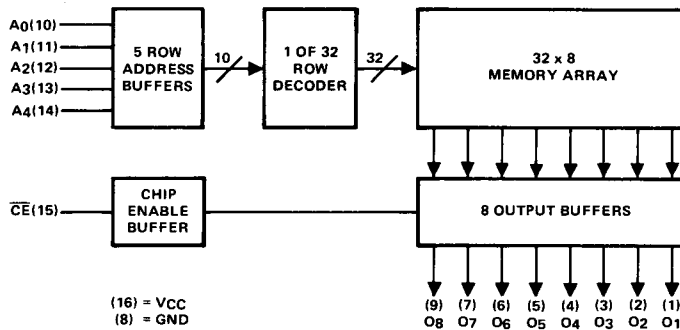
A0(10)
A1(11)
A2(12)
A3(13)
A4(14)

5 ROW ADDRESS BUFFERS

10

1 OF 32 ROW DECODER

32

32 x 8 MEMORY ARRAY

$\overline{CE}$(15)

CHIP ENABLE BUFFER

8 OUTPUT BUFFERS

(16) = VCC
(8) = GND

(9) O8
(7) O7
(6) O6
(5) O5
(4) O4
(3) O3
(2) O2
(1) O1